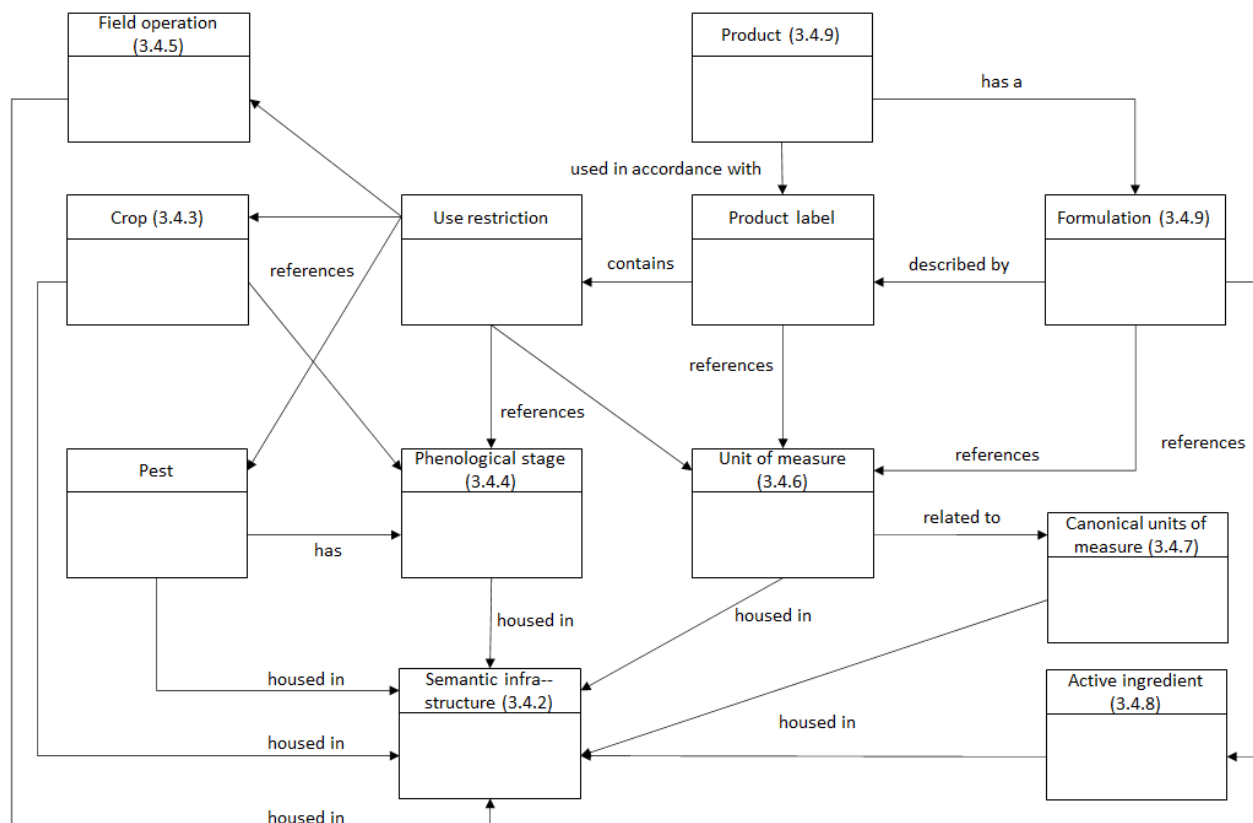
Field operation (3.4.5)

Product (3.4.9)

has a

used in accordance with

Crop (3.4.3)

Use restriction

Product label

Formulation (3.4.9)

references

contains

described by

references

references

references

Pest

Phenological stage (3.4.4)

Unit of measure (3.4.6)

references

related to

Canonical units of measure (3.4.7)

has

housed in

housed in

housed in

Semantic infra-- structure (3.4.2)

Active ingredient (3.4.8)

housed in

housed in

housed in